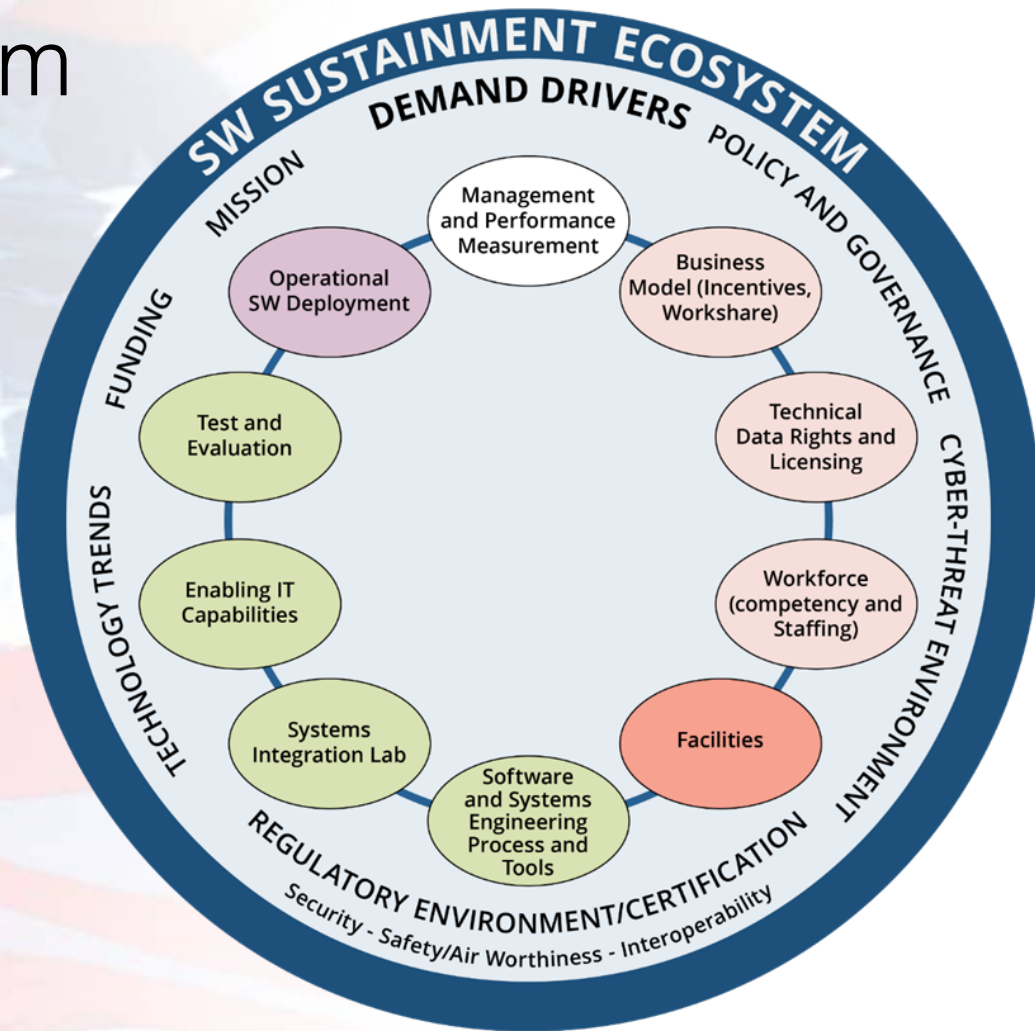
m

SW SUSTAINMENT ECOSYSTEM

DEMAND DRIVERS

MISSION

POLICY AND GOVERNANCE

FUNDING

CYBER-THREAT ENVIRONMENT

TECHNOLOGY TRENDS

REGULATORY ENVIRONMENT/CERTIFICATION

Security - Safety/Air Worthiness - Interoperability

Management and Performance Measurement

Business Model (Incentives, Workshare)

Technical Data Rights and Licensing

Workforce (competency and Staffing)

Facilities

Software and Systems Engineering Process and Tools

Systems Integration Lab

Enabling IT Capabilities

Test and Evaluation

Operational SW Deployment